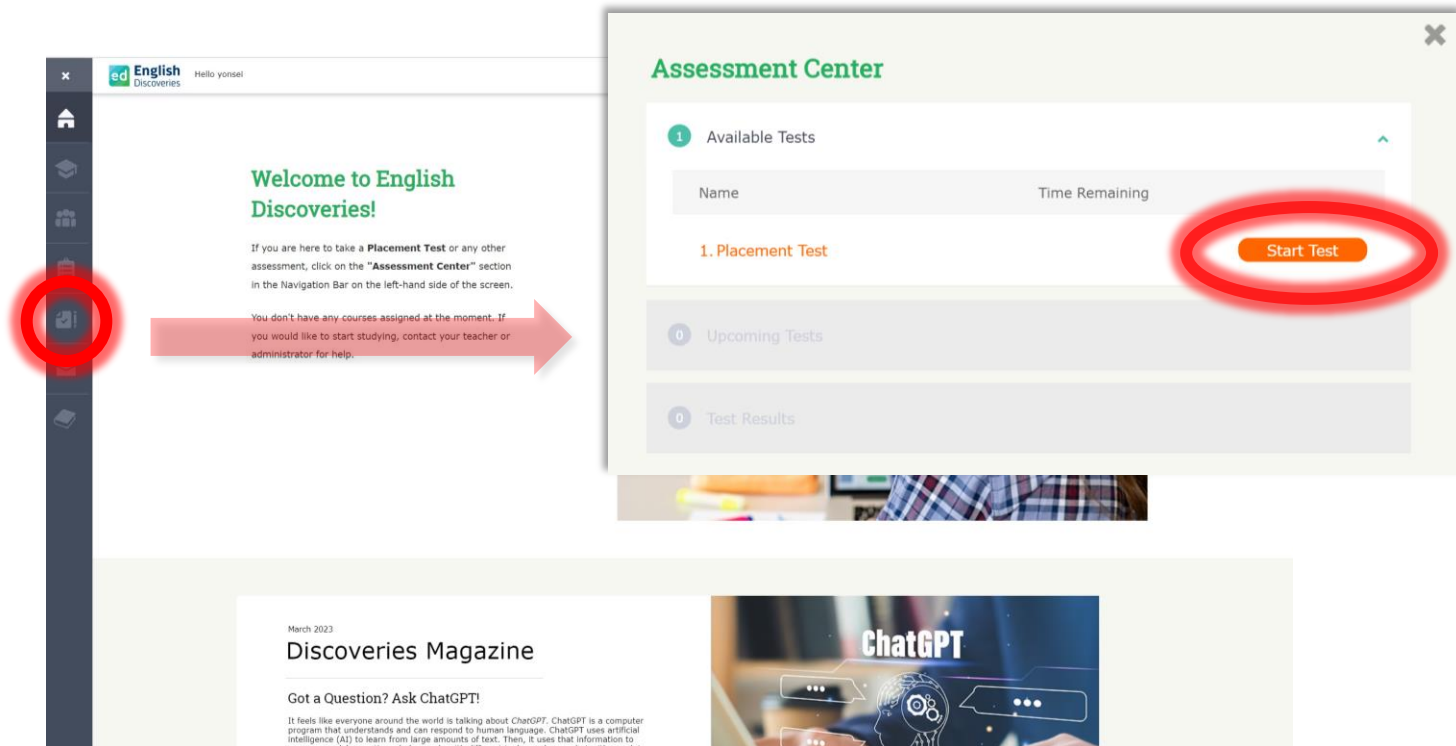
ed English Discoveries

Hello yonsel

Welcome to English Discoveries!

If you are here to take a **Placement Test** or any other assessment, click on the **"Assessment Center"** section in the Navigation Bar on the left-hand side of the screen.

You don't have any courses assigned at the moment. If you would like to start studying, contact your teacher or administrator for help.

Assessment Center

1 Available Tests

| Name | Time Remaining |
|---|---|
| 1. Placement Test | Start Test |

0 Upcoming Tests

0 Test Results

March 2023

Discoveries Magazine

Got a Question? Ask ChatGPT!

It feels like everyone around the world is talking about ChatGPT. ChatGPT is a computer program that understands and can respond to human language. ChatGPT uses artificial intelligence (AI) to learn from large amounts of text. Then, it uses that information to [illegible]

ChatGPT